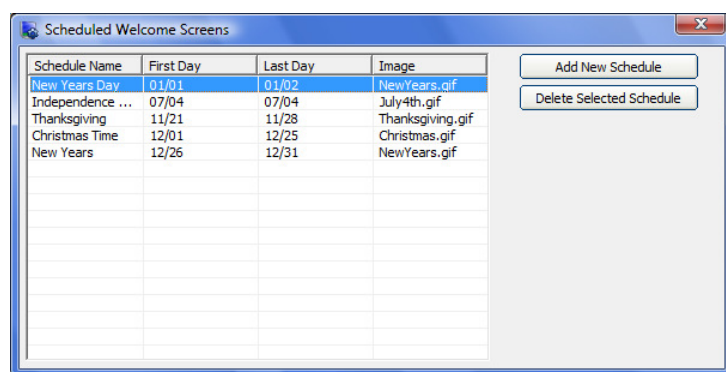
Scheduled Welcome Screens

| Schedule Name | First Day | Last Day | Image |
|---|---|---|---|
| New Years Day | 01/01 | 01/02 | NewYears.gif |
| Independence ... | 07/04 | 07/04 | July4th.gif |
| Thanksgiving | 11/21 | 11/28 | Thanksgiving.gif |
| Christmas Time | 12/01 | 12/25 | Christmas.gif |
| New Years | 12/26 | 12/31 | NewYears.gif |

Add New Schedule

Delete Selected Schedule